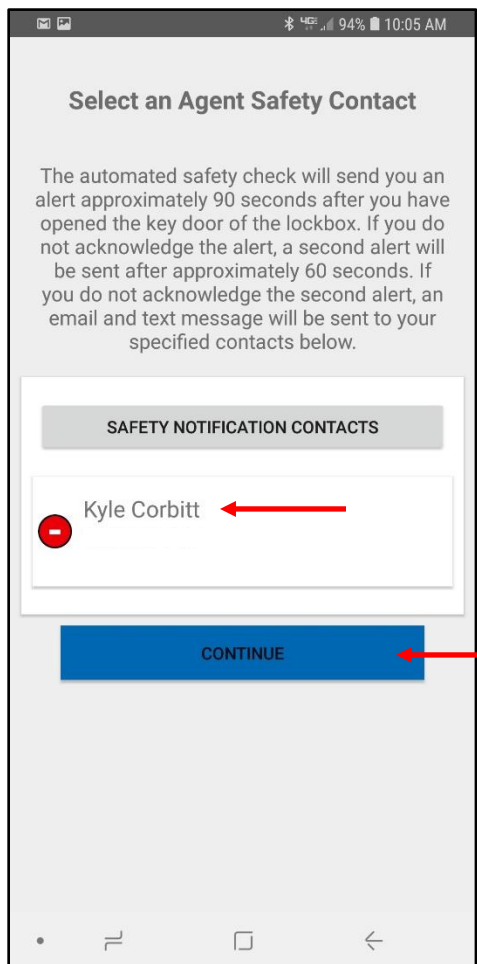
94% 10:05 AM

Select an Agent Safety Contact

The automated safety check will send you an alert approximately 90 seconds after you have opened the key door of the lockbox. If you do not acknowledge the alert, a second alert will be sent after approximately 60 seconds. If you do not acknowledge the second alert, an email and text message will be sent to your specified contacts below.

SAFETY NOTIFICATION CONTACTS

Kyle Corbitt

CONTINUE